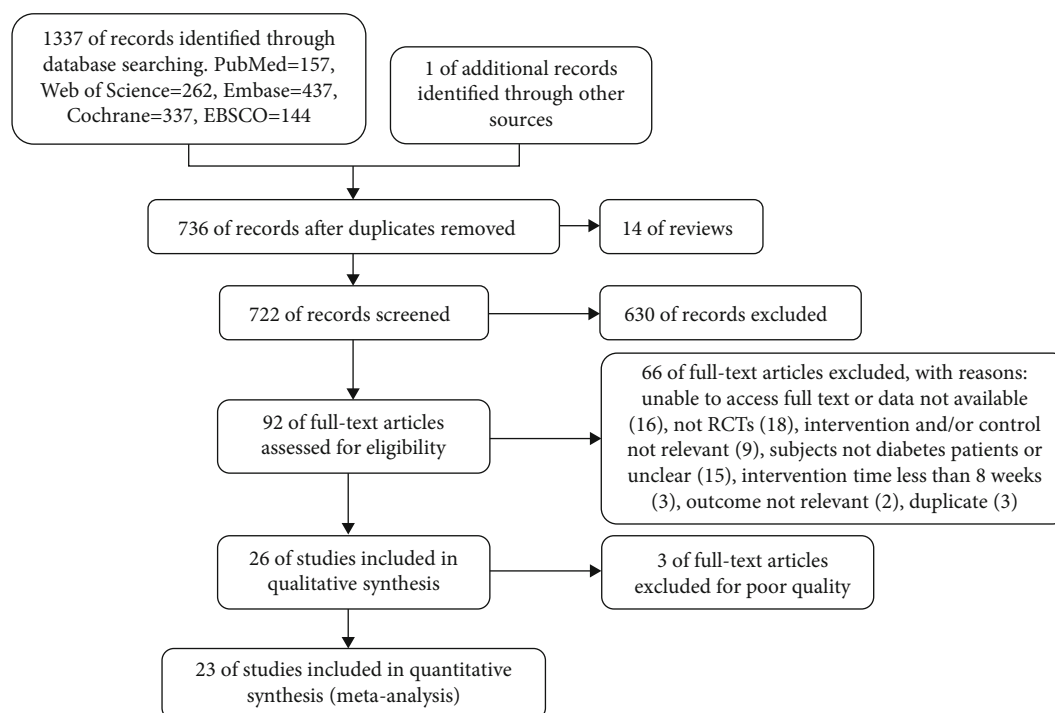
1337 of records identified through database searching. PubMed=157, Web of Science=262, Embase=437, Cochrane=337, EBSCO=144

1 of additional records identified through other sources

736 of records after duplicates removed

14 of reviews

722 of records screened

630 of records excluded

92 of full-text articles assessed for eligibility

66 of full-text articles excluded, with reasons: unable to access full text or data not available (16), not RCTs (18), intervention and/or control not relevant (9), subjects not diabetes patients or unclear (15), intervention time less than 8 weeks (3), outcome not relevant (2), duplicate (3)

26 of studies included in qualitative synthesis

3 of full-text articles excluded for poor quality

23 of studies included in quantitative synthesis (meta-analysis)